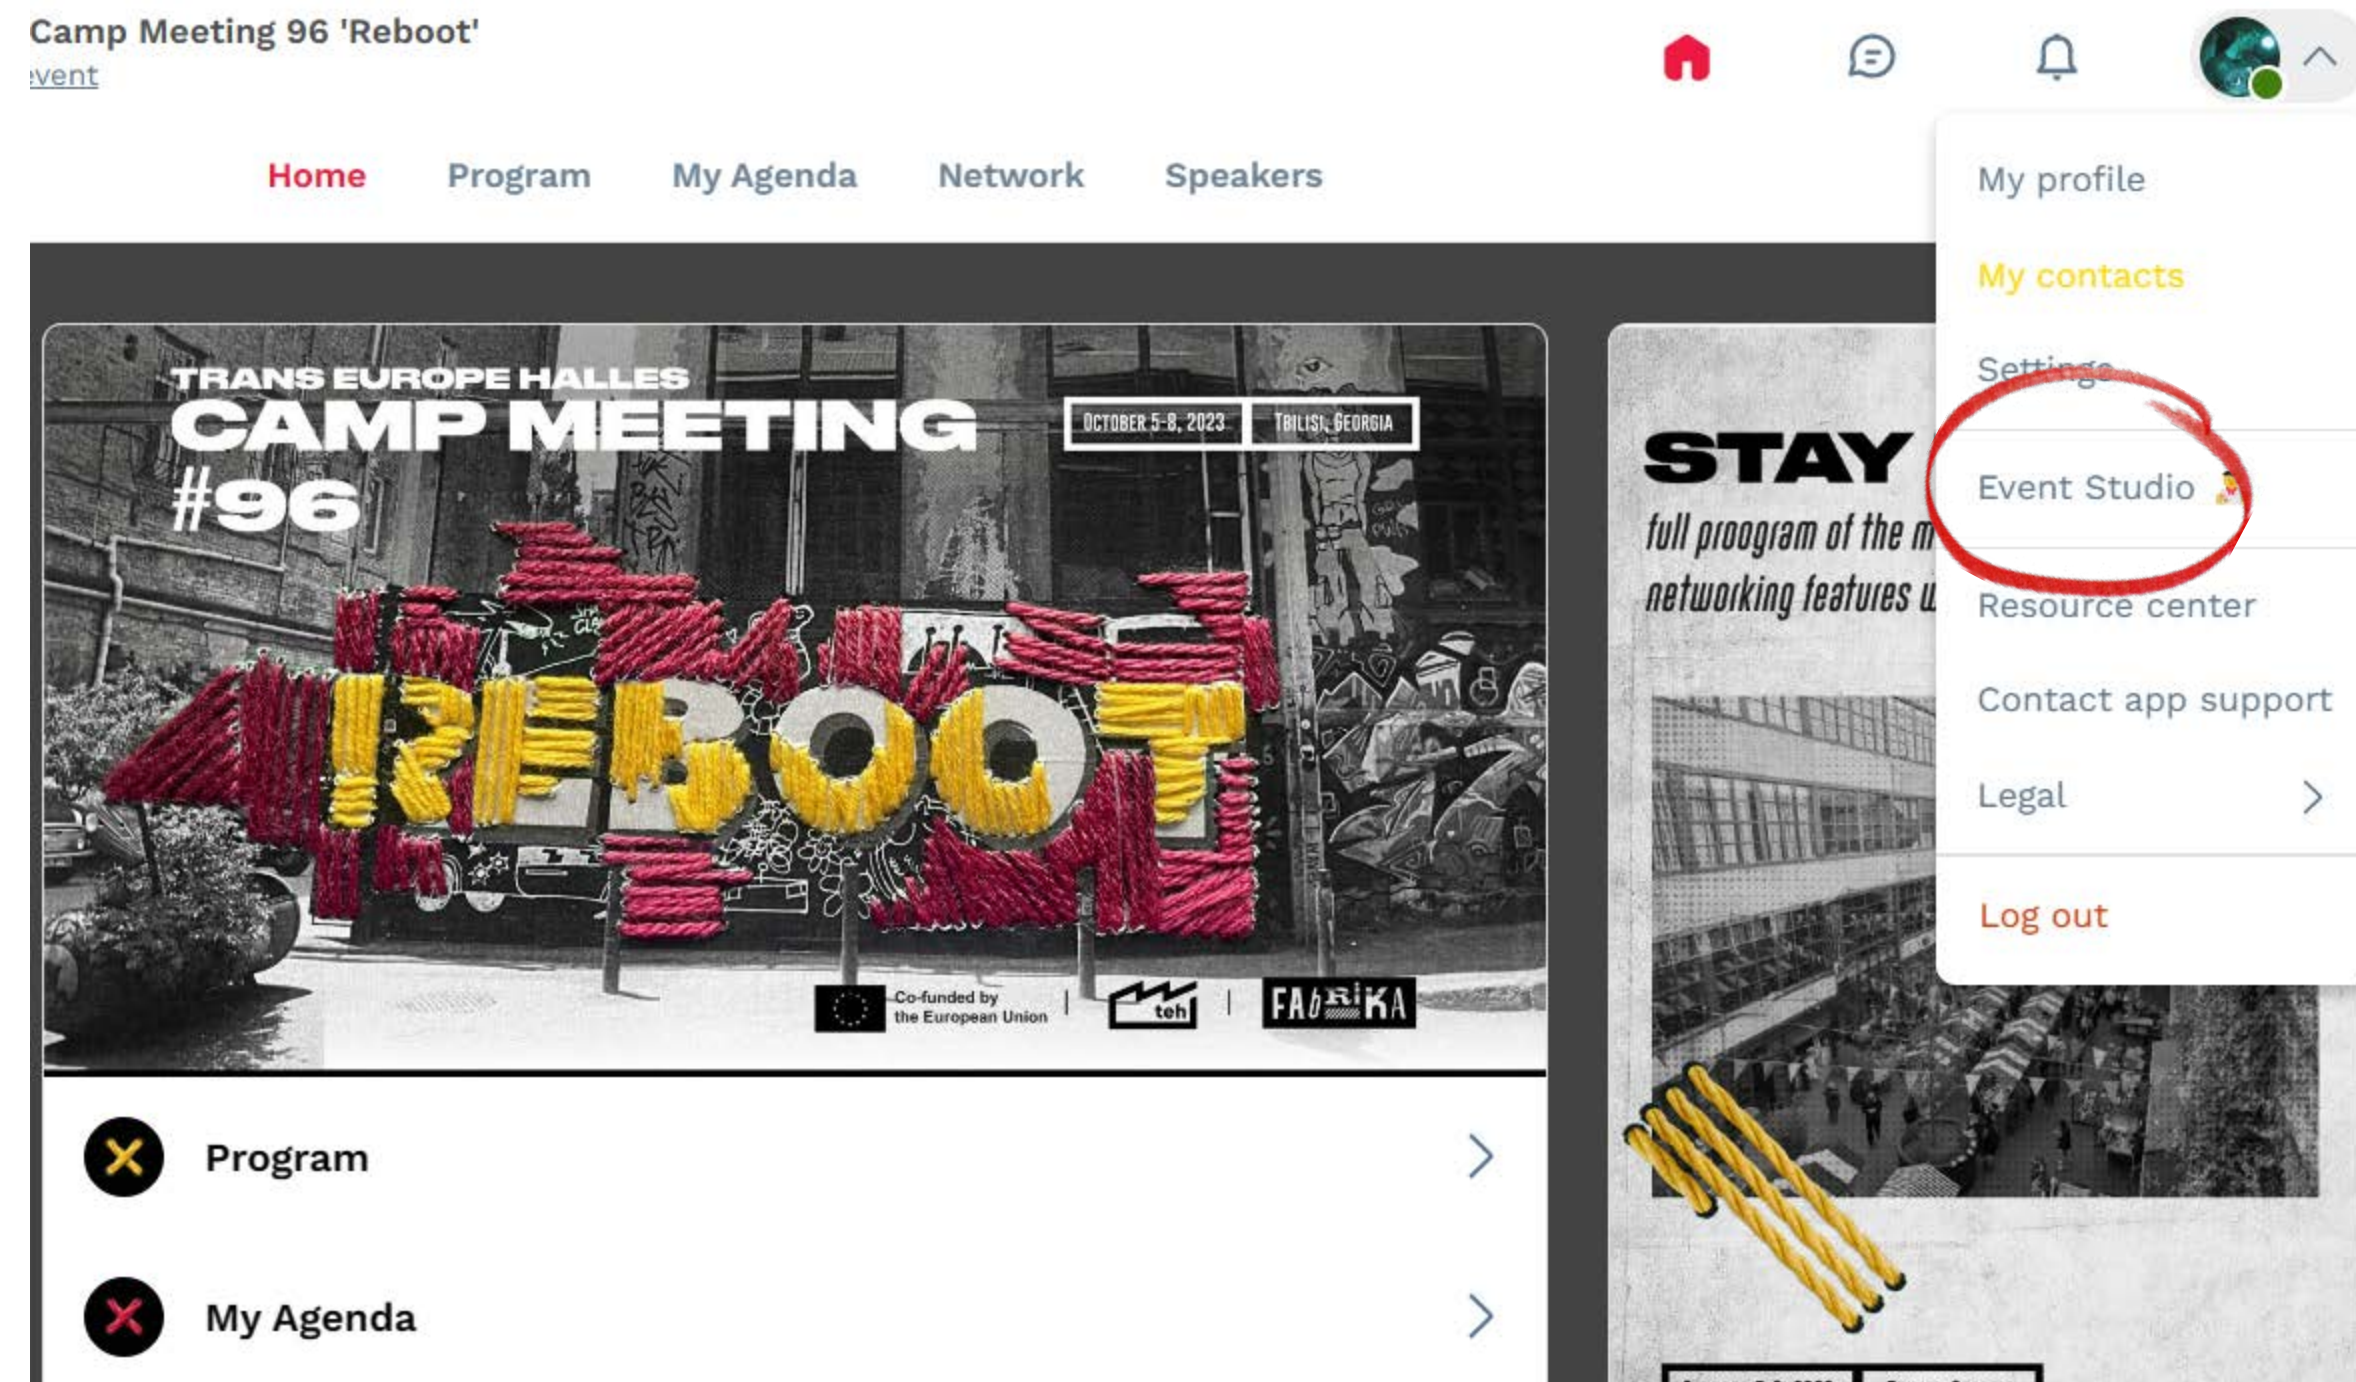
Camp Meeting 96 'Reboot'
event

Home Program My Agenda Network Speakers

My profile
My contacts
Settings
Event Studio
Resource center
Contact app support
Legal
Log out

TRANS EUROPE HALLES
CAMP MEETING
#96
OCTOBER 5-8, 2023 | TBILISI, GEORGIA
REBOOT
Co-funded by the European Union | teh | FABRIKA

STAY
full proogram of the m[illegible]
networking features u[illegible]

Program
My Agenda